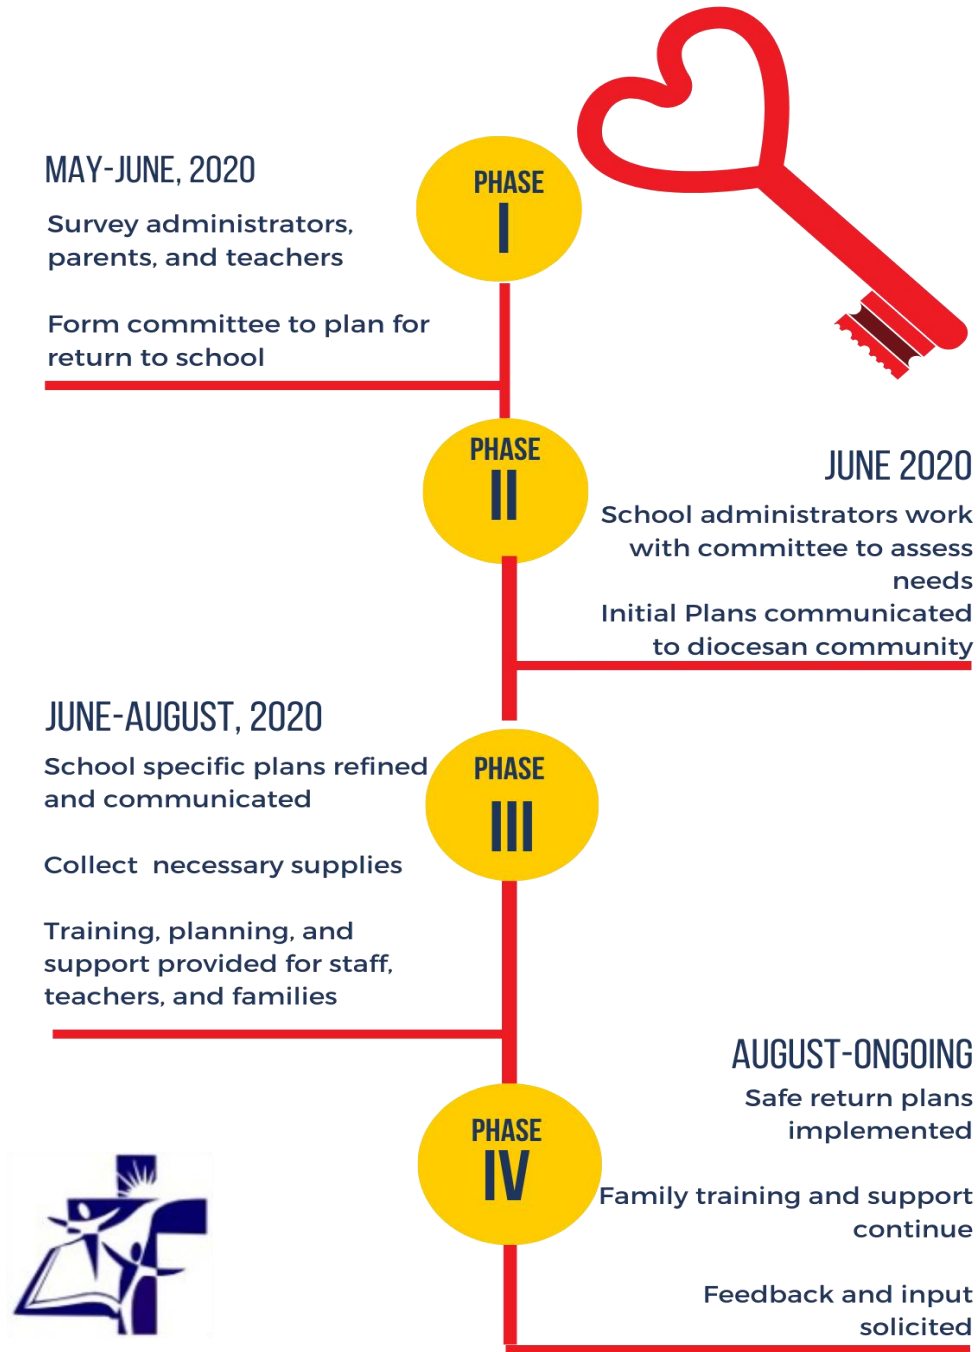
MAY-JUNE, 2020

Survey administrators, parents, and teachers

Form committee to plan for return to school

PHASE I

PHASE II

JUNE 2020

School administrators work with committee to assess needs

Initial Plans communicated to diocesan community

JUNE-AUGUST, 2020

School specific plans refined and communicated

Collect necessary supplies

Training, planning, and support provided for staff, teachers, and families

PHASE III

AUGUST-ONGOING

Safe return plans implemented

Family training and support continue

Feedback and input solicited

PHASE IV